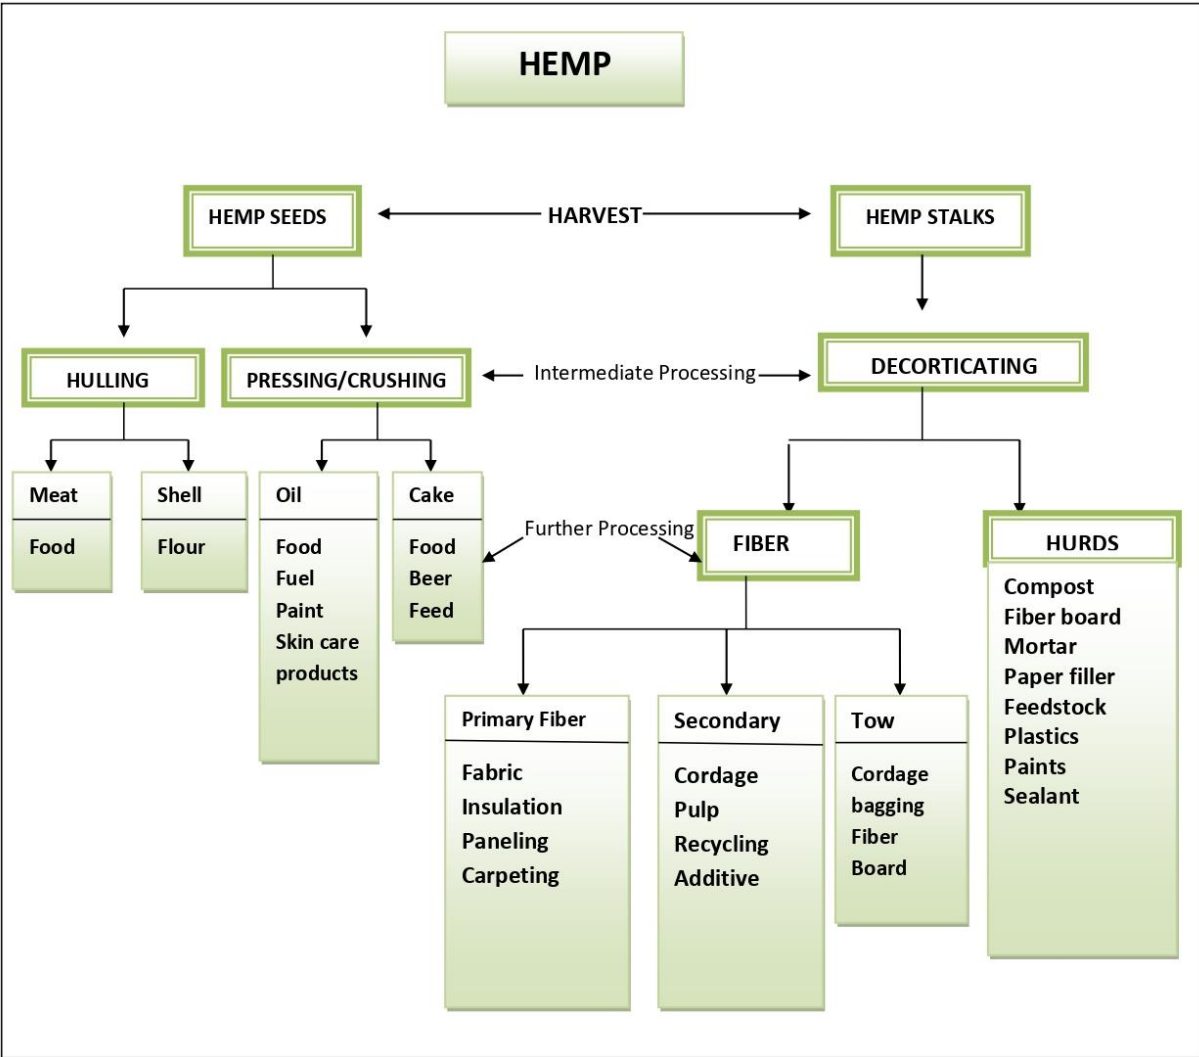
HEMP

HEMP SEEDS

HARVEST

HEMP STALKS

HULLING

PRESSING/CRUSHING

Intermediate Processing

DECORTICATING

Meat

Food

Shell

Flour

Oil

Food
Fuel
Paint
Skin care products

Cake

Food
Beer
Feed

Further Processing

FIBER

HURDS

Compost
Fiber board
Mortar
Paper filler
Feedstock
Plastics
Paints
Sealant

Primary Fiber

Fabric
Insulation
Paneling
Carpeting

Secondary

Cordage
Pulp
Recycling
Additive

Tow

Cordage
bagging
Fiber
Board